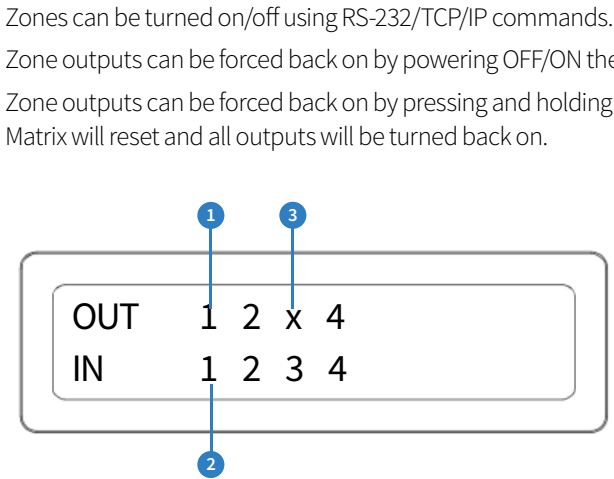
Zones can be turned on/off using RS-232/TCP/IP commands.

Zone outputs can be forced back on by powering OFF/ON the

Zone outputs can be forced back on by pressing and holding Matrix will reset and all outputs will be turned back on.

1 3

OUT 1 2 x 4
IN 1 2 3 4

2